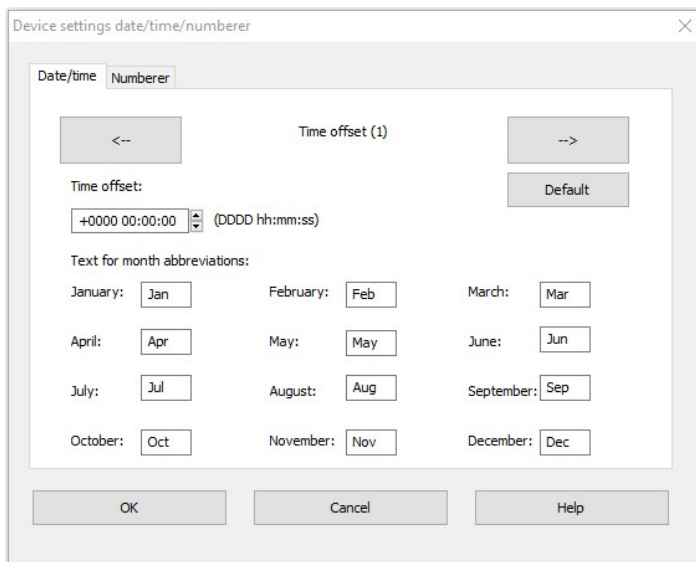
Device settings date/time/numberer

Date/time Numberer

<-- Time offset (1) -->

Default

Time offset:

+0000 00:00:00 (DDDD hh:mm:ss)

Text for month abbreviations:

| | | | | | |
|---|---|---|---|---|---|
| January: | Jan | February: | Feb | March: | Mar |
| April: | Apr | May: | May | June: | Jun |
| July: | Jul | August: | Aug | September: | Sep |
| October: | Oct | November: | Nov | December: | Dec |

OK Cancel Help